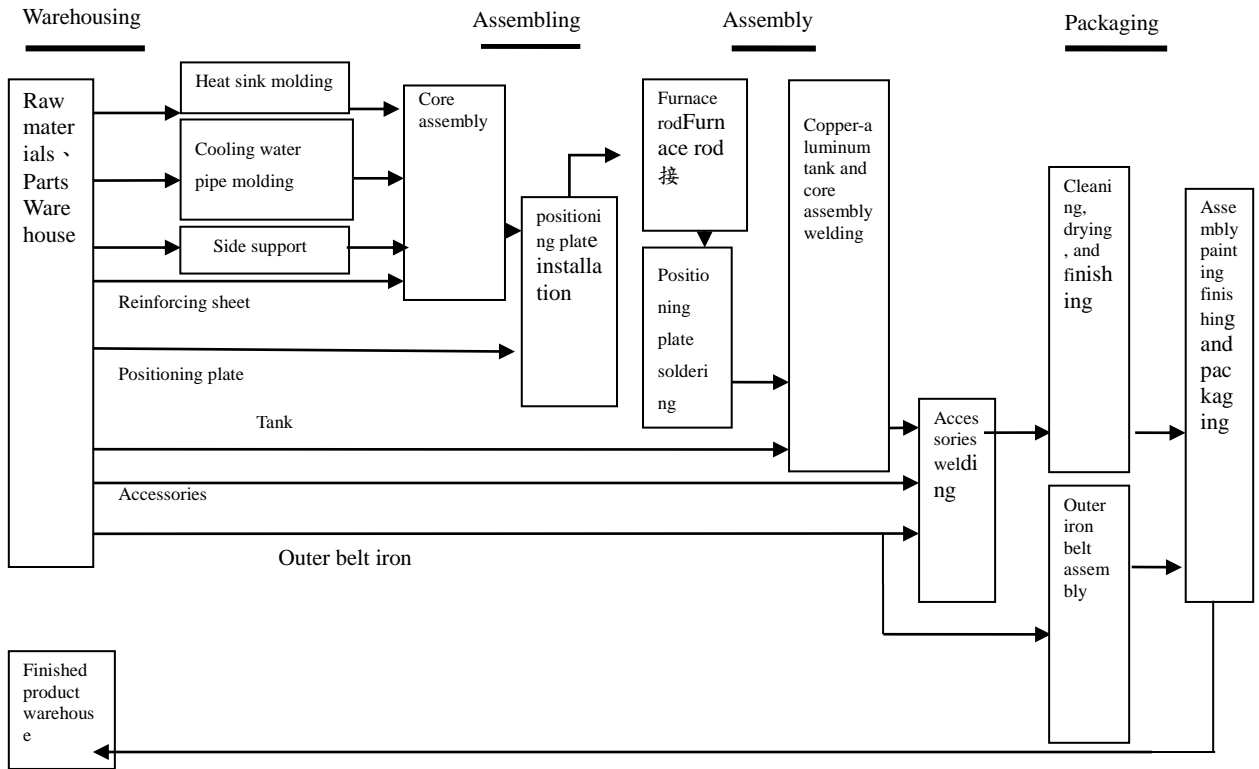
Warehousing

Assembling

Assembly

Packaging

Raw materials、Parts Warehouse

Heat sink molding

Cooling water pipe molding

Side support

Reinforcing sheet

Positioning plate

Tank

Accessories

Outer belt iron

Core assembly

positioning plate installation

Furnace rodFurnace rod 接

Positioning plate soldering

Copper-aluminum tank and core assembly welding

Accessories welding

Cleaning, drying, and finishing

Outer iron belt assembly

Assembly painting finishing and packaging

Finished product warehouse